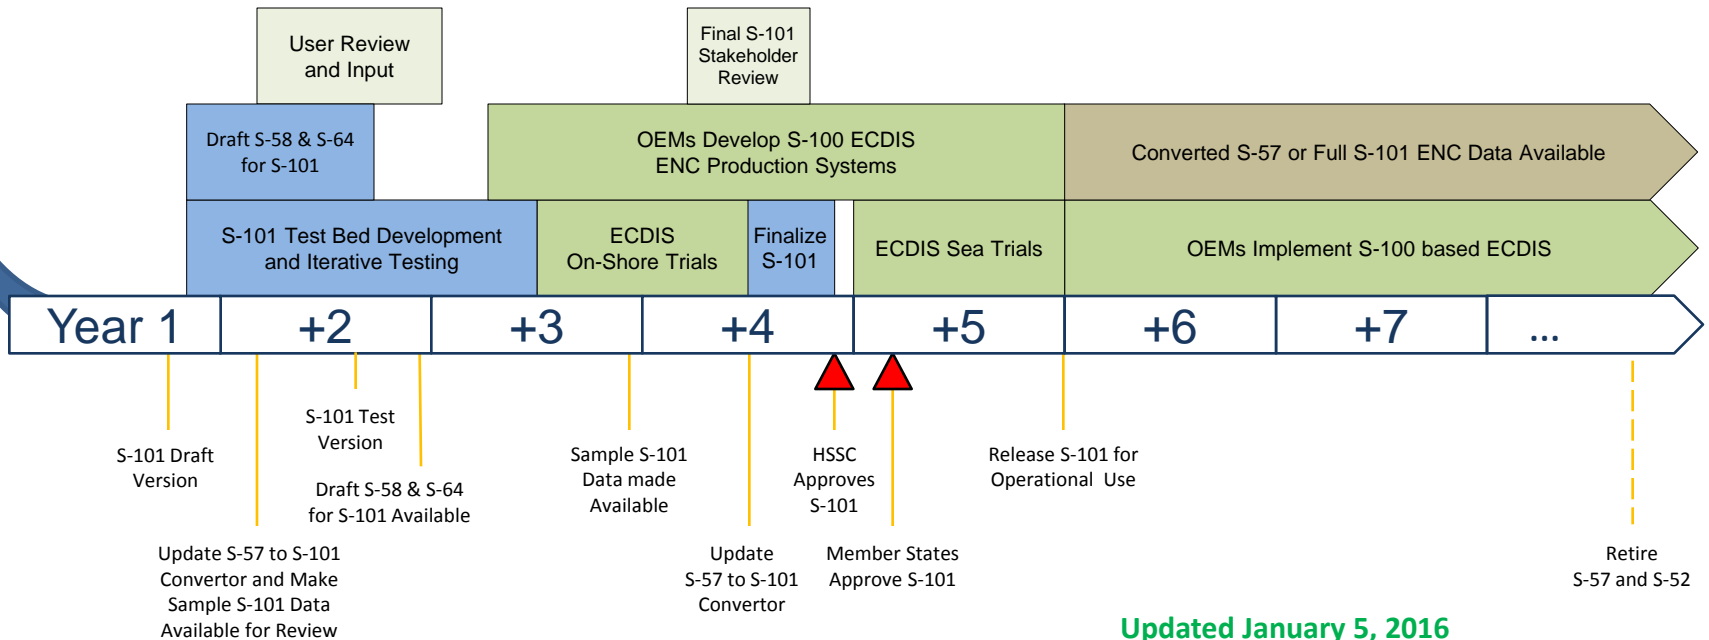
User Review and Input

Final S-101 Stakeholder Review

Draft S-58 & S-64 for S-101

OEMs Develop S-100 ECDIS ENC Production Systems

Converted S-57 or Full S-101 ENC Data Available

S-101 Test Bed Development and Iterative Testing

ECDIS On-Shore Trials

Finalize S-101

ECDIS Sea Trials

OEMs Implement S-100 based ECDIS

Year 1 +2 +3 +4 +5 +6 +7 ...

S-101 Draft Version

S-101 Test Version

Draft S-58 & S-64 for S-101 Available

Update S-57 to S-101 Convertor and Make Sample S-101 Data Available for Review

Sample S-101 Data made Available

Update S-57 to S-101 Convertor

HSSC Approves S-101

Member States Approve S-101

Release S-101 for Operational Use

Retire S-57 and S-52

Updated January 5, 2016